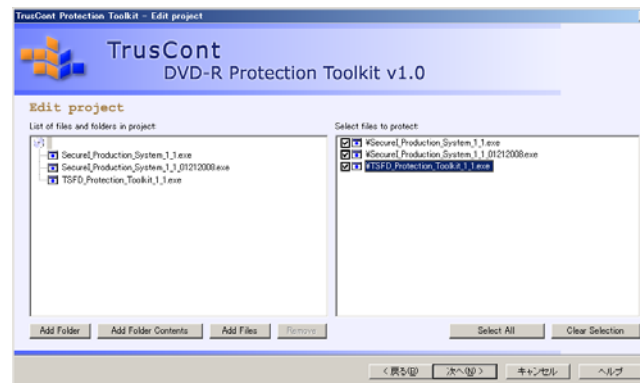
TrusCont Protection Toolkit - Edit project

TrusCont
DVD-R Protection Toolkit v1.0

Edit project

List of files and folders in project:

\
SecureI_Production_System_1_1.exe
SecureI_Production_System_1_1_01212008.exe
TSFD_Protection_Toolkit_1_1.exe

Select files to protect:

¥SecureI_Production_System_1_1.exe
¥SecureI_Production_System_1_1_01212008.exe
¥TSFD_Protection_Toolkit_1_1.exe

Add Folder | Add Folder Contents | Add Files | Remove

Select All | Clear Selection

< 戻る(B) | 次へ(N) > | キャンセル | ヘルプ